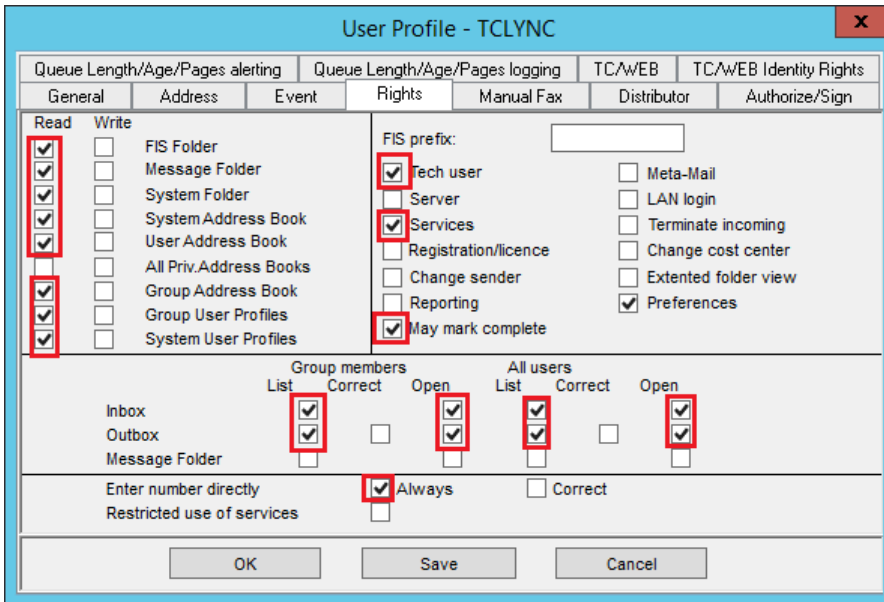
User Profile - TCLYNC

Queue Length/Age/Pages alerting | Queue Length/Age/Pages logging | TC/WEB | TC/WEB Identity Rights
General | Address | Event | Rights | Manual Fax | Distributor | Authorize/Sign

Read Write
FIS Folder
Message Folder
System Folder
System Address Book
User Address Book
All Priv.Address Books
Group Address Book
Group User Profiles
System User Profiles

FIS prefix:
Tech user
Server
Services
Registration/licence
Change sender
Reporting
May mark complete
Meta-Mail
LAN login
Terminate incoming
Change cost center
Extented folder view
Preferences

Group members
List Correct Open
All users
List Correct Open
Inbox
Outbox
Message Folder

Enter number directly
Always
Correct
Restricted use of services

OK
Save
Cancel